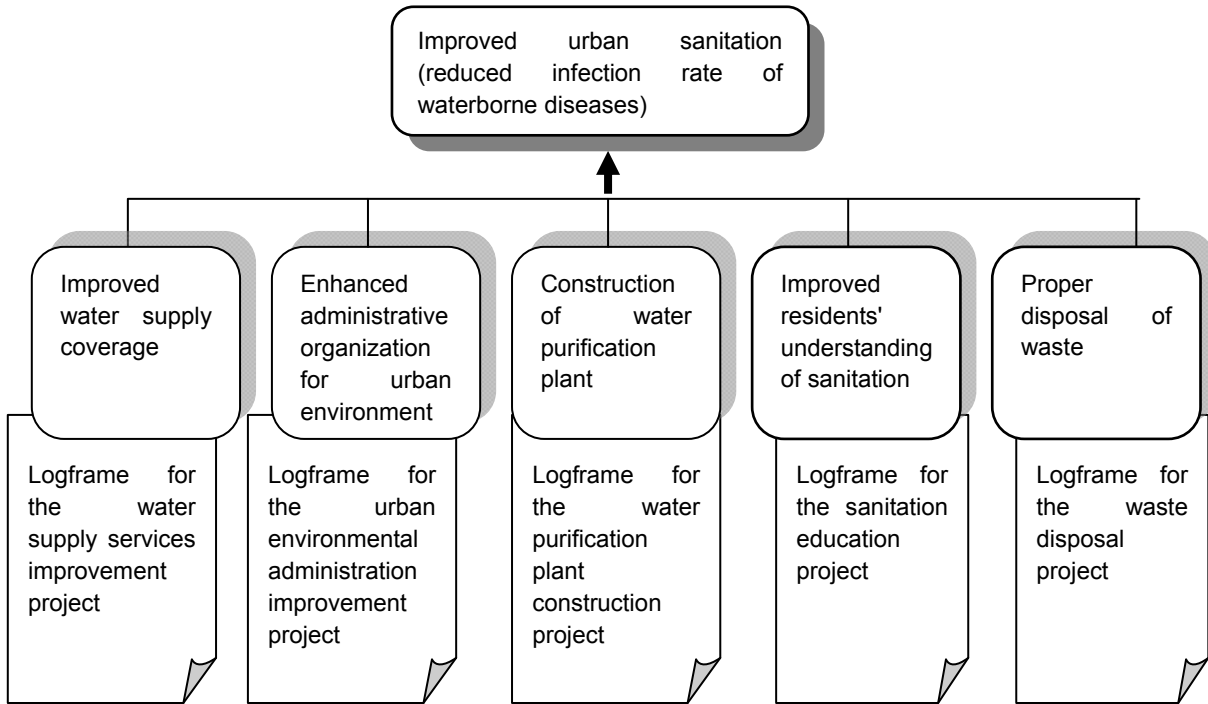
Improved urban sanitation (reduced infection rate of waterborne diseases)

Improved water supply coverage

Logframe for the water supply services improvement project

Enhanced administrative organization for urban environment

Logframe for the urban environmental administration improvement project

Construction of water purification plant

Logframe for the water purification plant construction project

Improved residents' understanding of sanitation

Logframe for the sanitation education project

Proper disposal of waste

Logframe for the waste disposal project